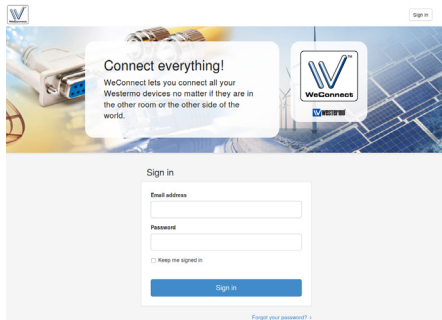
WeConnect

Sign in

Connect everything!

WeConnect lets you connect all your Westermo devices no matter if they are in the other room or the other side of the world.

WeConnect

westermo

Sign in

Email address

Password

Keep me signed in

Sign in

Forgot your password? ›